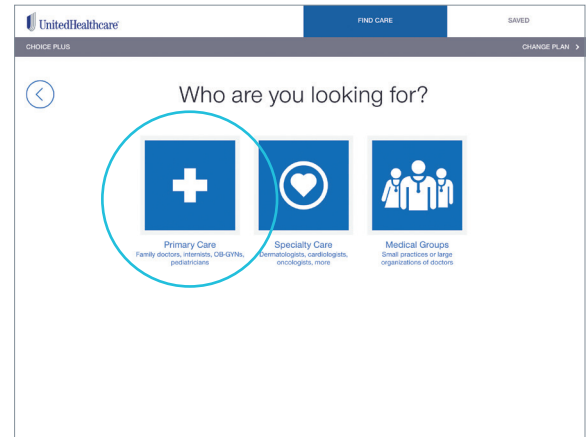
UnitedHealthcare

FIND CARE

SAVED

CHOICE PLUS

CHANGE PLAN >

Who are you looking for?

Primary Care
Family doctors, internists, OB-GYNs, pediatricians

Specialty Care
Dermatologists, cardiologists, oncologists, more

Medical Groups
Small practices or large organizations of doctors